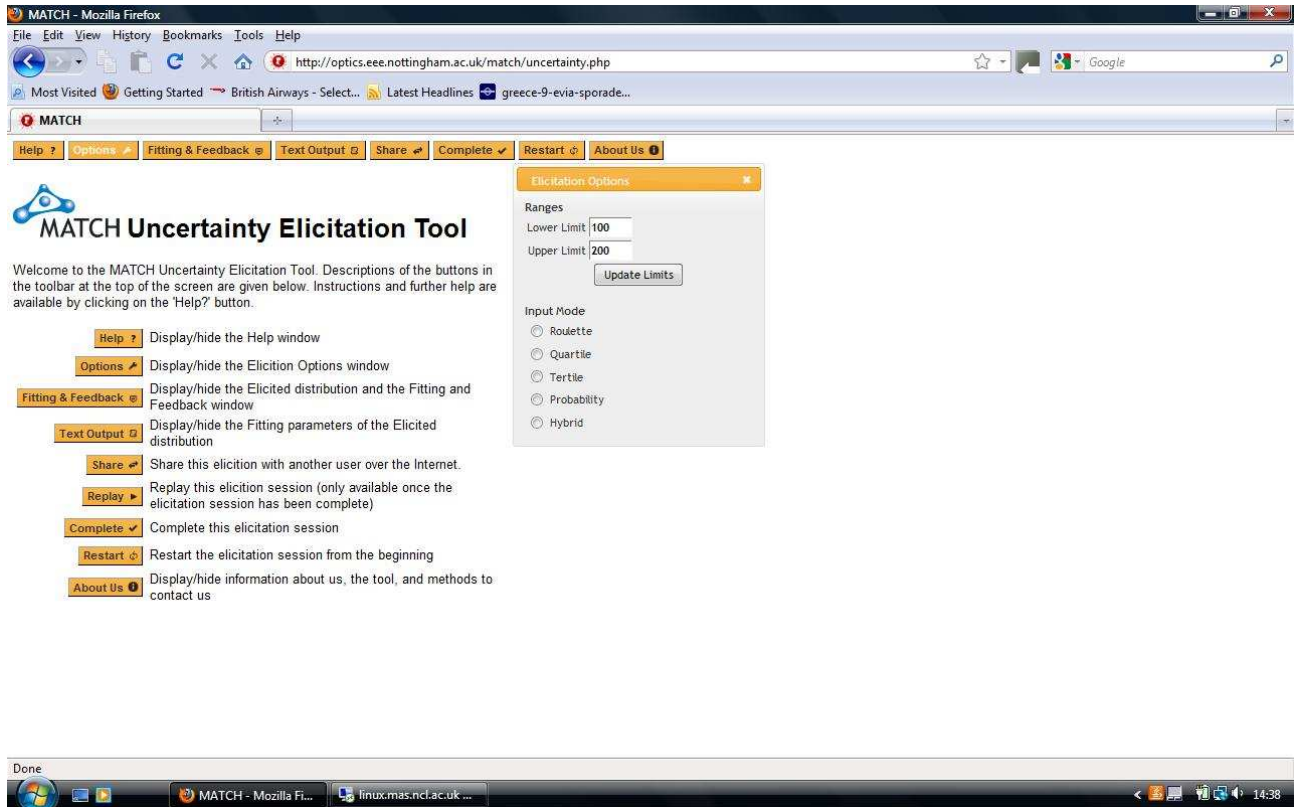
MATCH - Mozilla Firefox

File Edit View History Bookmarks Tools Help

http://optics.eee.nottingham.ac.uk/match/uncertainty.php

Google

Most Visited Getting Started British Airways - Select... Latest Headlines greece-9-evia-sporade...

MATCH

Help ? Options Fitting & Feedback Text Output Share Complete Restart About Us

MATCH Uncertainty Elicitation Tool

Welcome to the MATCH Uncertainty Elicitation Tool. Descriptions of the buttons in the toolbar at the top of the screen are given below. Instructions and further help are available by clicking on the 'Help?' button.

Help ? Display/hide the Help window

Options Display/hide the Elicition Options window

Fitting & Feedback Display/hide the Elicited distribution and the Fitting and Feedback window

Text Output Display/hide the Fitting parameters of the Elicited distribution

Share Share this elicition with another user over the Internet.

Replay Replay this elicition session (only available once the elicitation session has been complete)

Complete Complete this elicitation session

Restart Restart the elicitation session from the beginning

About Us Display/hide information about us, the tool, and methods to contact us

Elicitation Options

Ranges

Lower Limit 100

Upper Limit 200

Update Limits

Input Mode

Roulette

Quartile

Tertile

Probability

Hybrid

Done

MATCH - Mozilla Fi... linux.mas.ncl.ac.uk ...

14:38